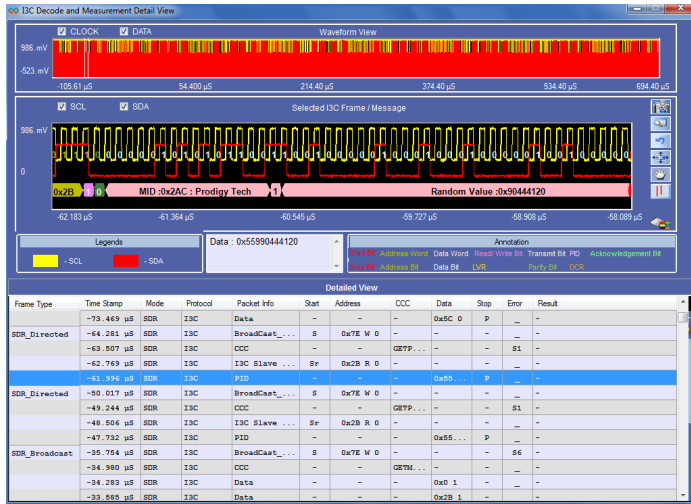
I3C Decode and Measurement Detail View

CLOCK DATA

Waveform View

986. mV

-523. mV

-105.61 µS 54.400 µS 214.40 µS 374.40 µS 534.40 µS 694.40 µS

SCL SDA

Selected I3C Frame / Message

986. mV

0

0x2B 1 0 MID :0x2AC : Prodigy Tech 1 Random Value :0x90444120

-62.183 µS -61.364 µS -60.545 µS -59.727 µS -58.908 µS -58.089 µS

Legends

- SCL - SDA

Data : 0x55990444120

Annotation

Start Bit Address Word Data Word Read/ Write Bit Transmit Bit PID Acknowledgement Bit

Stop Bit Address Bit Data Bit LVR Parity Bit DCR

Detailed View

| Frame Type | Time Stamp | Mode | Protocol | Packet Info | Start | Address | CCC | Data | Stop | Error | Result |
|---|---|---|---|---|---|---|---|---|---|---|---|
| | -73.469 µS | SDR | I3C | Data | - | - | - | 0x5C 0 | P | _ | - |
| SDR_Directed | -64.281 µS | SDR | I3C | BroadCast_... | S | 0x7E W 0 | - | - | - | _ | - |
| | -63.507 µS | SDR | I3C | CCC | - | - | GETP... | - | - | S1 | - |
| | -62.769 µS | SDR | I3C | I3C Slave ... | Sr | 0x2B R 0 | - | - | - | _ | - |
| | -61.996 µS | SDR | I3C | PID | - | - | - | 0x55... | P | _ | - |
| SDR_Directed | -50.017 µS | SDR | I3C | BroadCast_... | S | 0x7E W 0 | - | - | - | _ | - |
| | -49.244 µS | SDR | I3C | CCC | - | - | GETP... | - | - | S1 | - |
| | -48.506 µS | SDR | I3C | I3C Slave ... | Sr | 0x2B R 0 | - | - | - | _ | - |
| | -47.732 µS | SDR | I3C | PID | - | - | - | 0x55... | P | _ | - |
| SDR_Broadcast | -35.754 µS | SDR | I3C | BroadCast_... | S | 0x7E W 0 | - | - | - | S6 | - |
| | -34.980 µS | SDR | I3C | CCC | - | - | GETM... | - | - | _ | - |
| | -34.283 µS | SDR | I3C | Data | - | - | - | 0x0 1 | - | _ | - |
| | -33.585 µS | SDR | I3C | Data | - | - | - | 0x2B 1 | - | _ | - |